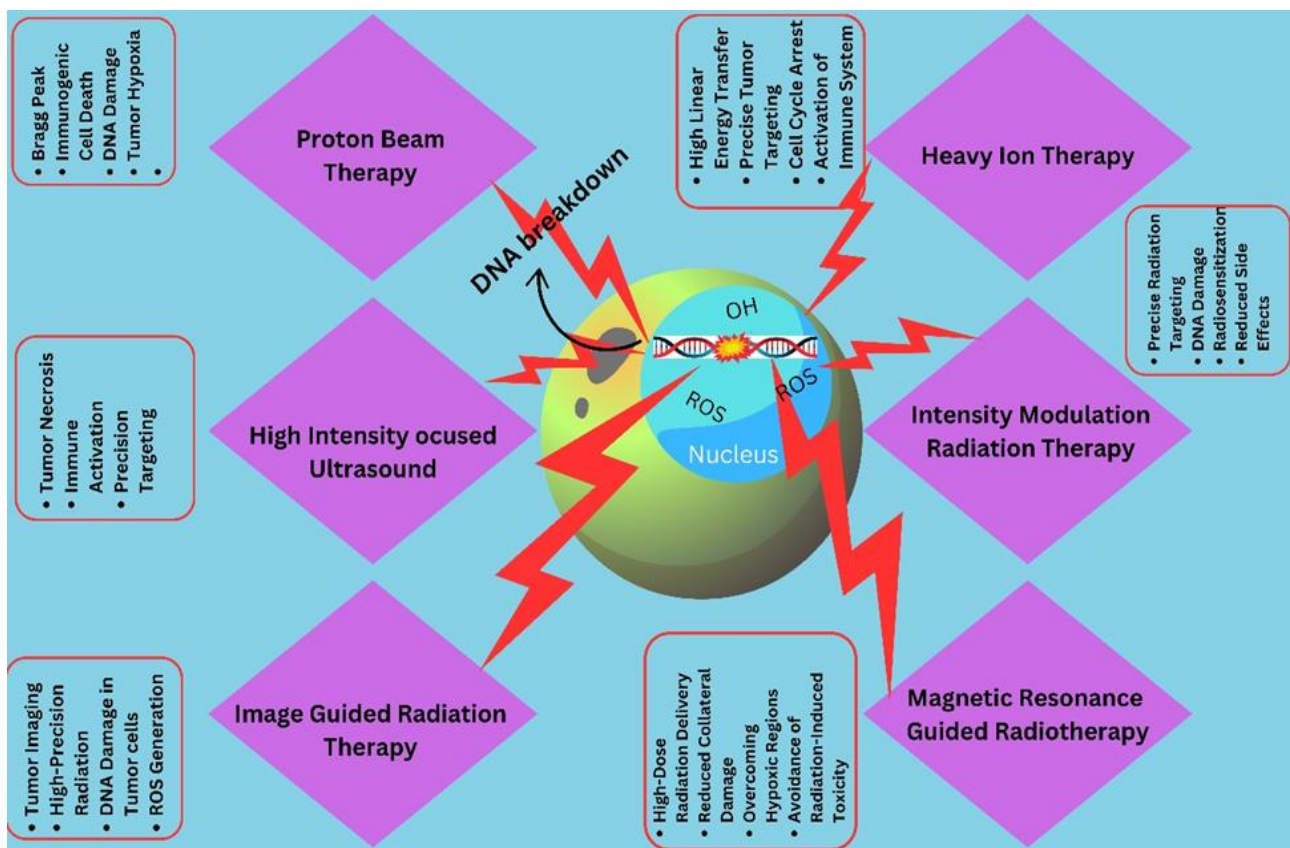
• Bragg Peak
• Immunogenic Cell Death
• DNA Damage
• Tumor Hypoxia
•

Proton Beam Therapy

DNA breakdown

• High Linear Energy Transfer
• Precise Tumor Targeting
• Cell Cycle Arrest
• Activation of Immune System

Heavy Ion Therapy

• Precise Radiation Targeting
• DNA Damage
• Radiosensitization
• Reduced Side Effects

OH

ROS

ROS

Nucleus

• Tumor Necrosis
• Immune Activation
• Precision Targeting

High Intensity ocused Ultrasound

Intensity Modulation Radiation Therapy

• Tumor Imaging
• High-Precision Radiation
• DNA Damage in Tumor cells
• ROS Generation

Image Guided Radiation Therapy

• High-Dose Radiation Delivery
• Reduced Collateral Damage
• Overcoming Hypoxic Regions
• Avoidance of Radiation-Induced Toxicity

Magnetic Resonance Guided Radiotherapy